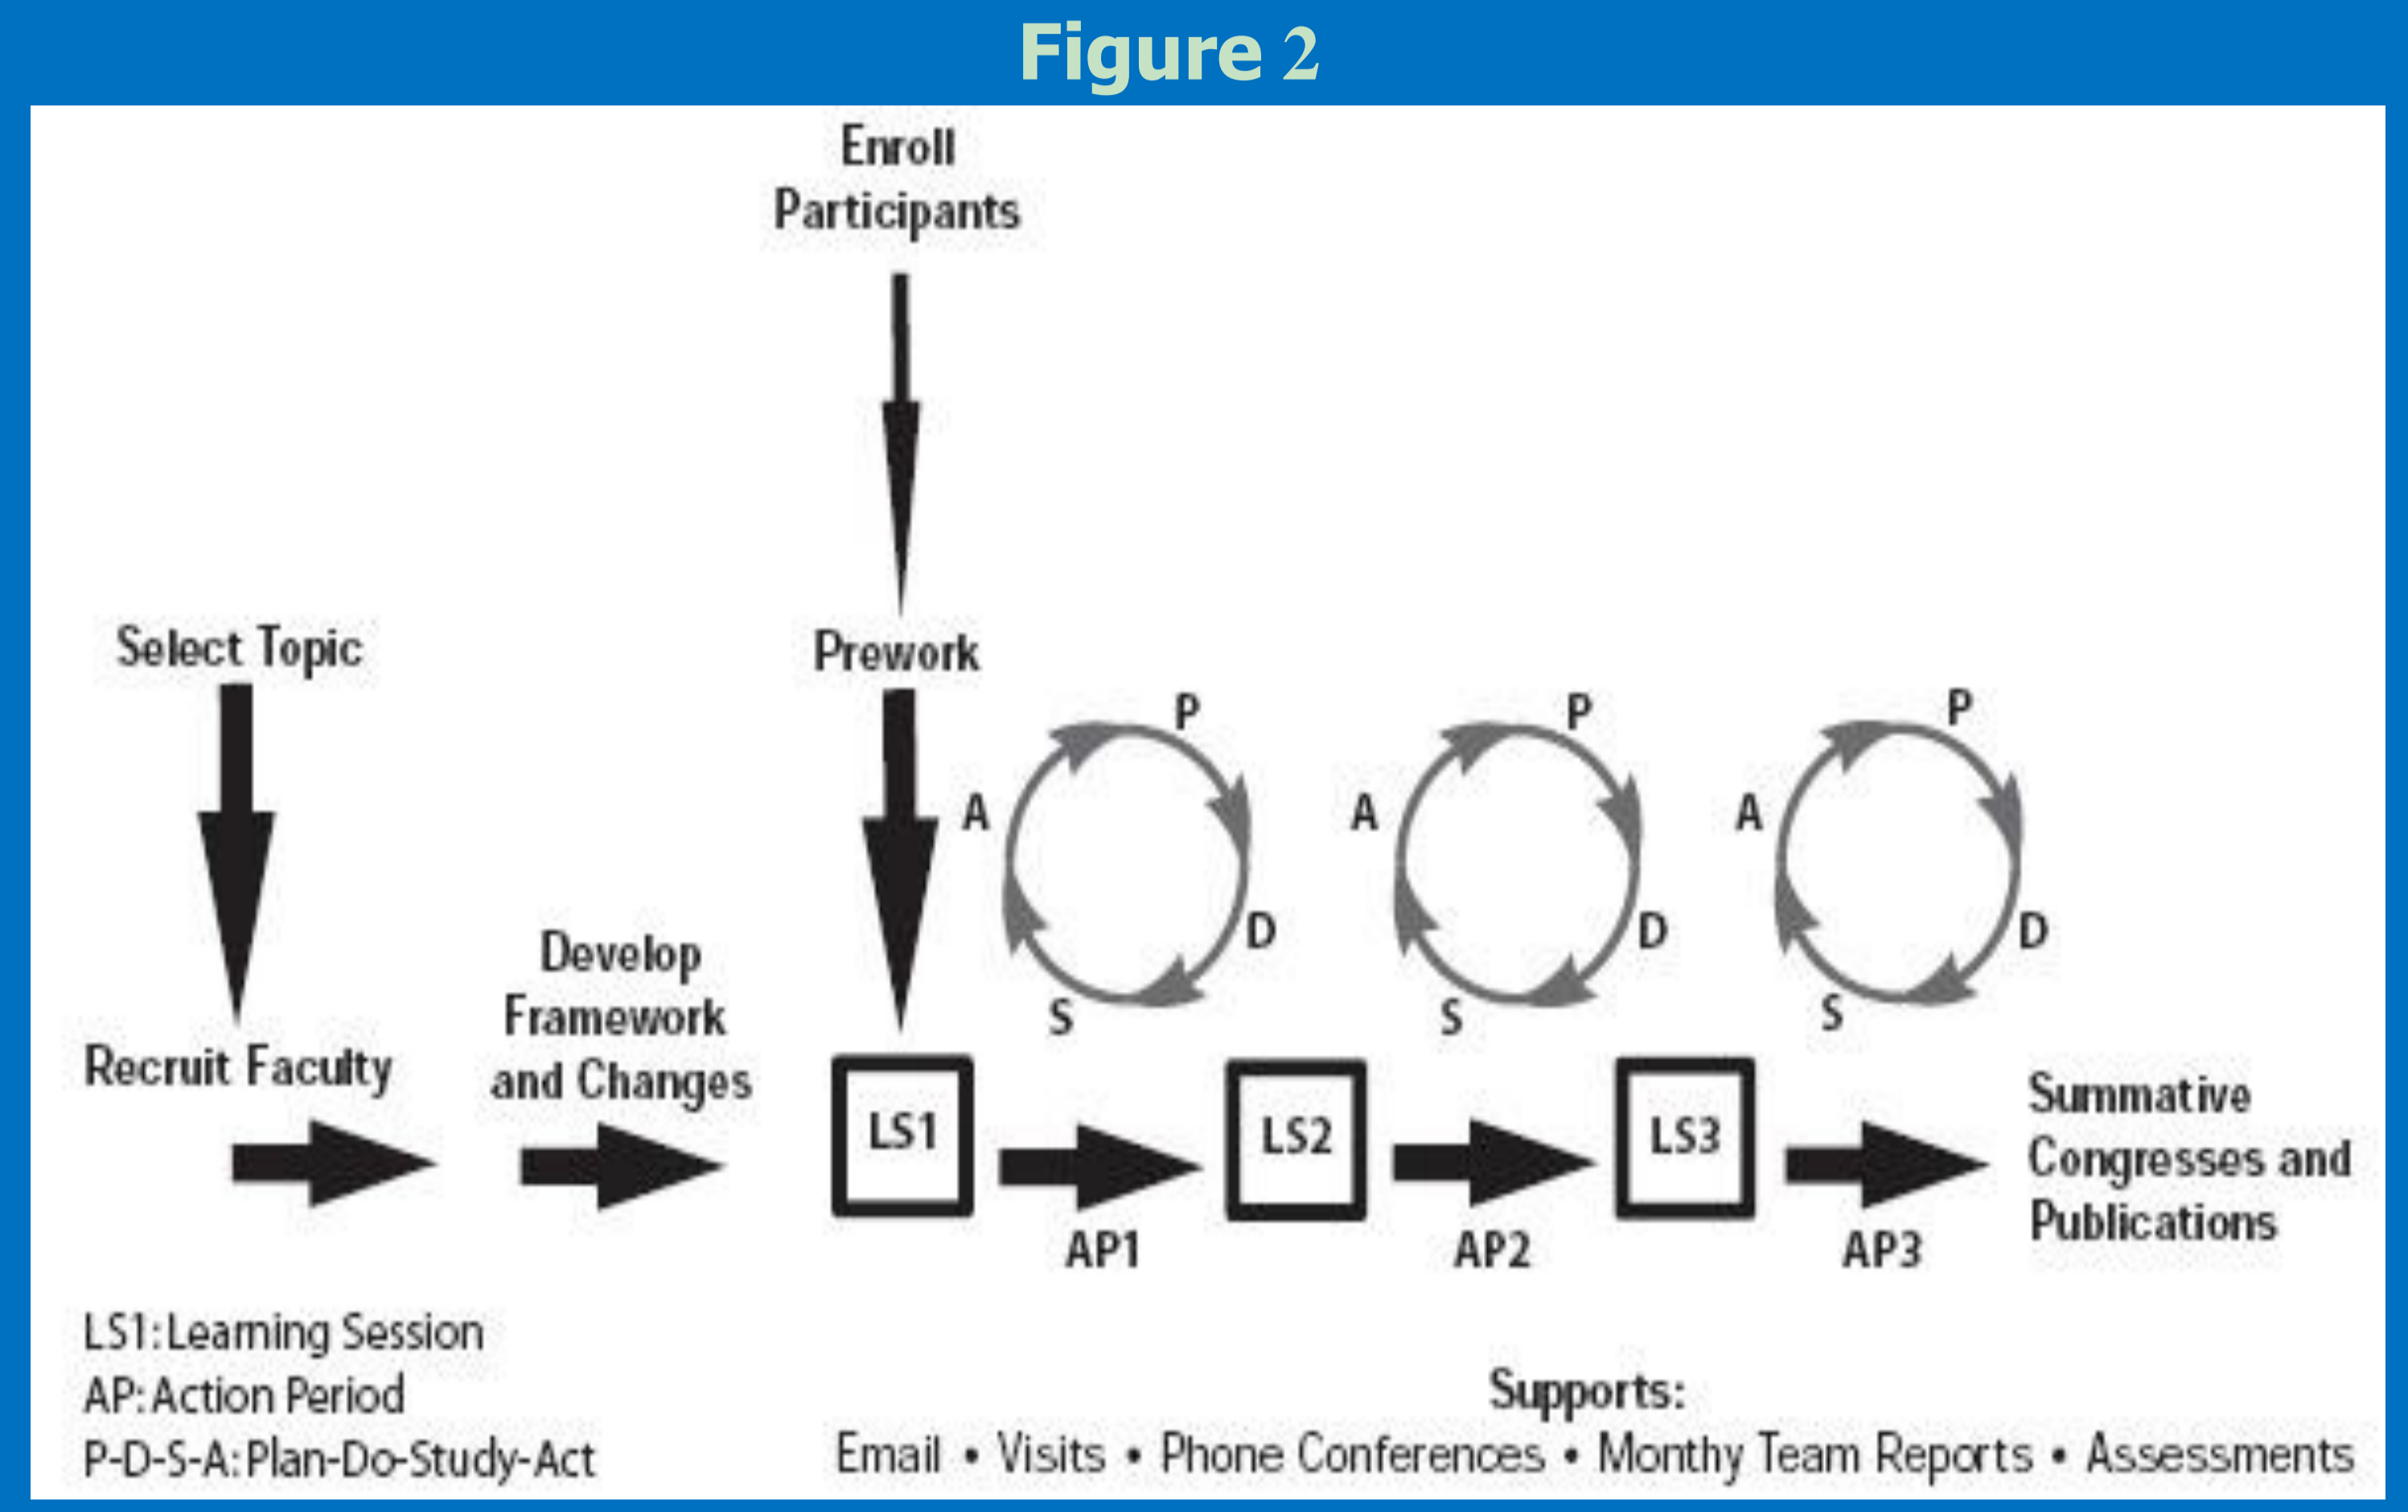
Figure 2

Enroll Participants

Select Topic

Prework

P
A
D
S

P
A
D
S

P
A
D
S

Recruit Faculty

Develop Framework and Changes

LS1

LS2

LS3

Summative Congresses and Publications

AP1

AP2

AP3

LS1: Learning Session
AP: Action Period
P-D-S-A: Plan-Do-Study-Act

Supports:
Email • Visits • Phone Conferences • Monthy Team Reports • Assessments